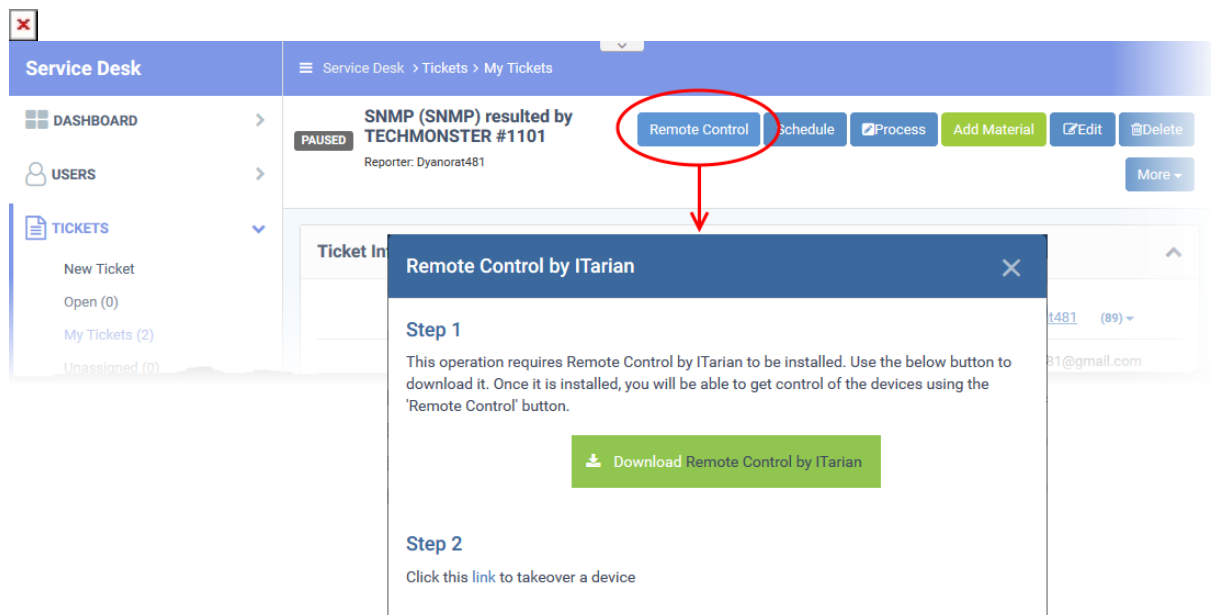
Service Desk

Service Desk > Tickets > My Tickets

DASHBOARD

USERS

TICKETS

New Ticket

Open (0)

My Tickets (2)

Unassigned (0)

PAUSED

SNMP (SNMP) resulted by TECHMONSTER #1101

Reporter: Dyanorat481

Remote Control

Schedule

Process

Add Material

Edit

Delete

More

Ticket In

at481 (89)

81@gmail.com

Remote Control by ITarian

Step 1

This operation requires Remote Control by ITarian to be installed. Use the below button to download it. Once it is installed, you will be able to get control of the devices using the 'Remote Control' button.

Download Remote Control by ITarian

Step 2

Click this link to takeover a device